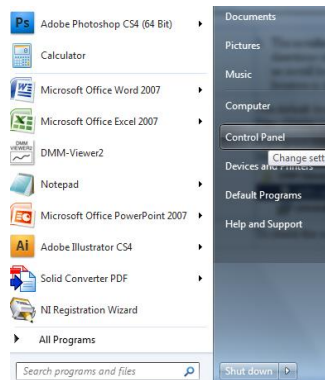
Ps Adobe Photoshop CS4 (64 Bit)

Calculator

Microsoft Office Word 2007

Microsoft Office Excel 2007

DMM VIEWER2

DMM-Viewer2

Notepad

Microsoft Office PowerPoint 2007

Ai Adobe Illustrator CS4

Solid Converter PDF

NI Registration Wizard

All Programs

Search programs and files

Documents

Pictures

Music

Computer

Control Panel

Devices and Printers

Change sett

Default Programs

Help and Support

Shut down